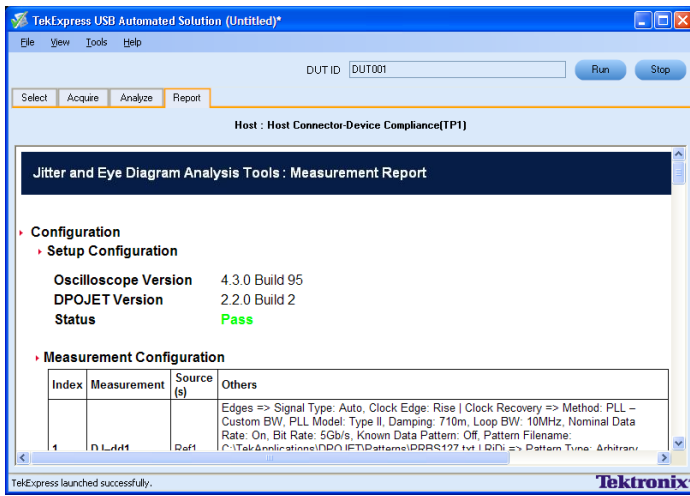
TekExpress USB Automated Solution (Untitled)*

File View Tools Help

DUT ID DUT001

Run Stop

Select Acquire Analyze Report

Host : Host Connector-Device Compliance(TP1)

Jitter and Eye Diagram Analysis Tools : Measurement Report

Configuration

Setup Configuration

Oscilloscope Version 4.3.0 Build 95

DPOJET Version 2.2.0 Build 2

Status Pass

Measurement Configuration

| Index | Measurement | Source (s) | Others |
|---|---|---|---|
| 1 | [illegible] | Ref1 | Edges => Signal Type: Auto, Clock Edge: Rise \| Clock Recovery => Method: PLL – Custom BW, PLL Model: Type II, Damping: 710m, Loop BW: 10MHz, Nominal Data Rate: On, Bit Rate: 5Gb/s, Known Data Pattern: Off, Pattern Filename: C:\TekApplications\DPOJET\Patterns\PRBS127.txt \| RjDj => Pattern Type: Arbitrary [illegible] |

TekExpress launched successfully.

Tektronix